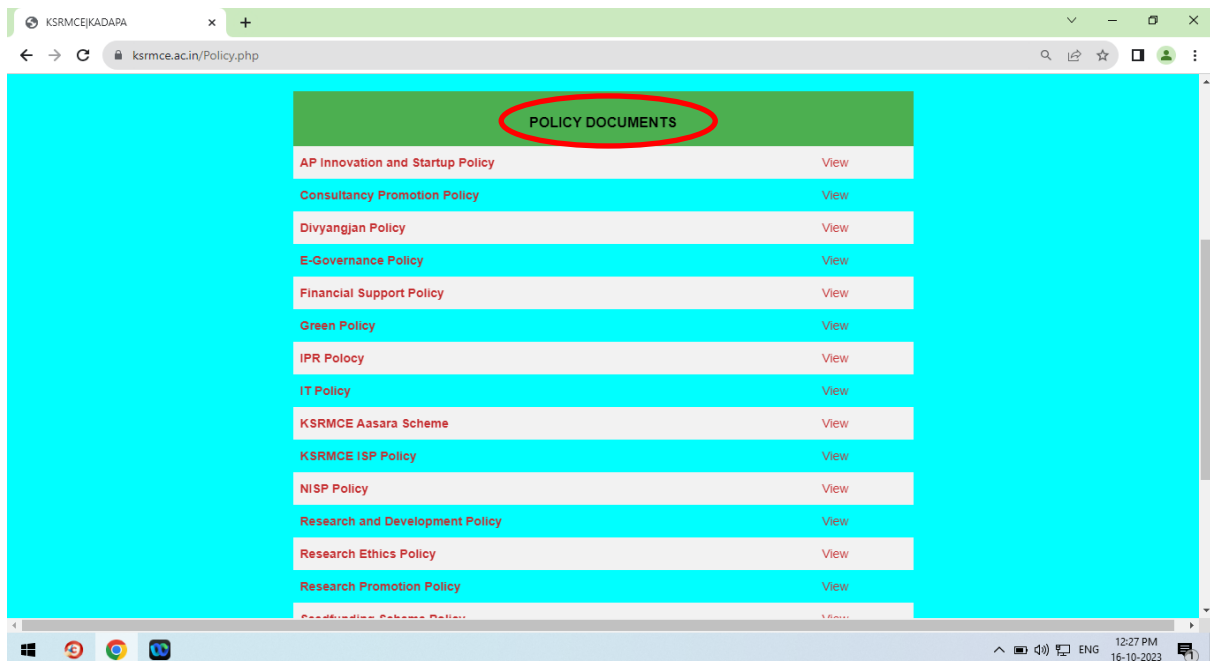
KSRMCE|KADAPA

ksrmce.ac.in/Policy.php

| POLICY DOCUMENTS | |
|---|---|
| AP Innovation and Startup Policy | View |
| Consultancy Promotion Policy | View |
| Divyangjan Policy | View |
| E-Governance Policy | View |
| Financial Support Policy | View |
| Green Policy | View |
| IPR Polocy | View |
| IT Policy | View |
| KSRMCE Aasara Scheme | View |
| KSRMCE ISP Policy | View |
| NISP Policy | View |
| Research and Development Policy | View |
| Research Ethics Policy | View |
| Research Promotion Policy | View |
| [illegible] | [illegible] |

ENG 12:27 PM 16-10-2023